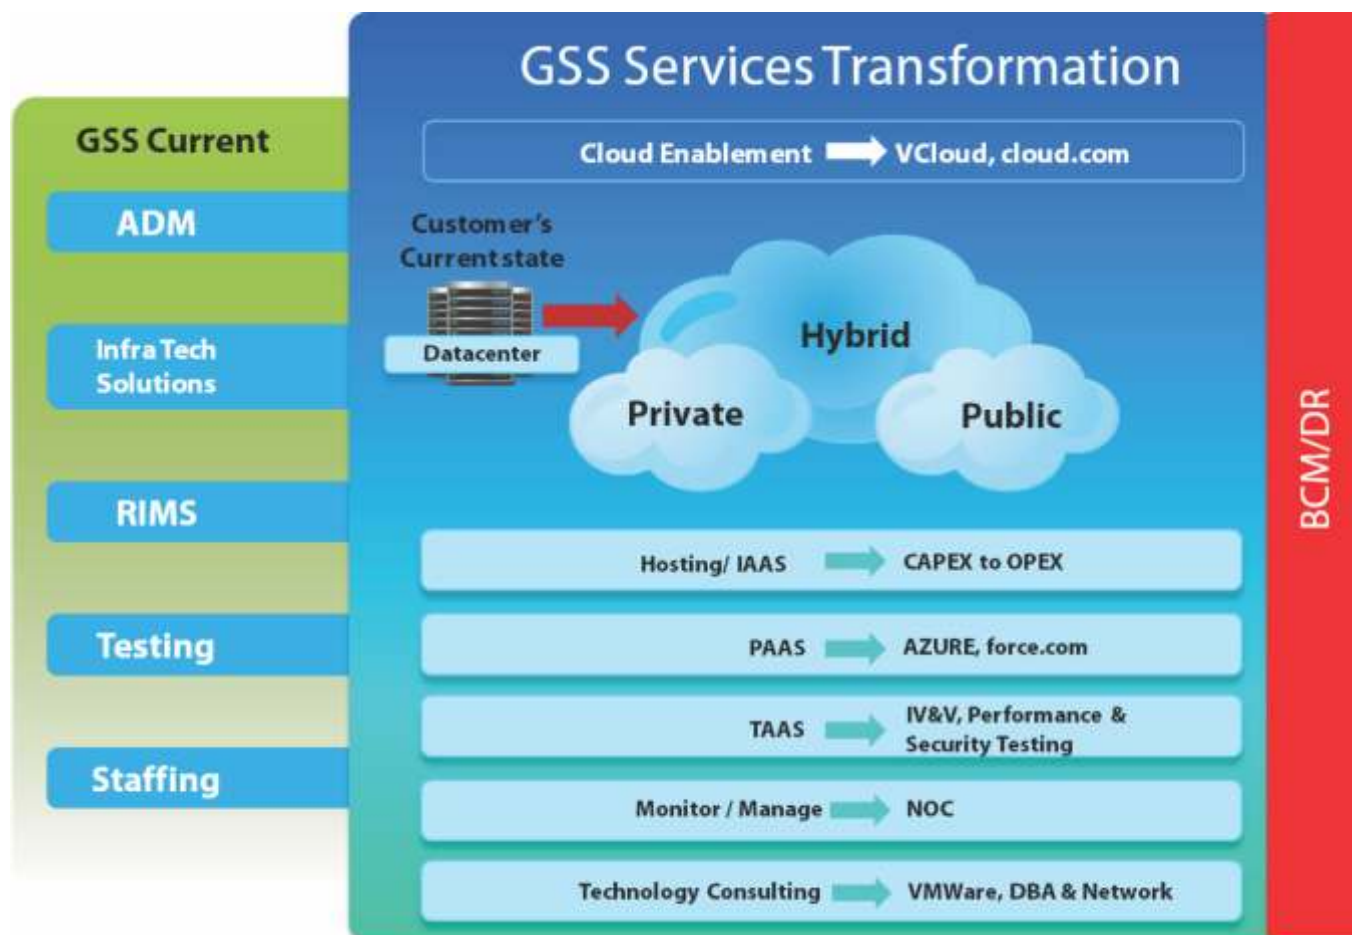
GSS Current

ADM

Infra Tech Solutions

RIMS

Testing

Staffing

GSS Services Transformation

Cloud Enablement VCloud, cloud.com

Customer's Current state

Datacenter

Hybrid

Private

Public

Hosting/ IAAS CAPEX to OPEX

PAAS AZURE, force.com

TAAS IV&V, Performance & Security Testing

Monitor / Manage NOC

Technology Consulting VMWare, DBA & Network

BCM/DR